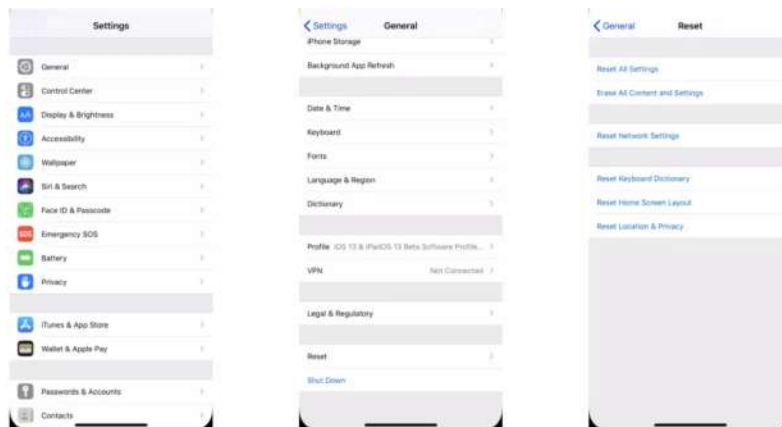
Settings

General

Control Center

Display & Brightness

Accessibility

Wallpaper

Siri & Search

Face ID & Passcode

Emergency SOS

Battery

Privacy

iTunes & App Store

Wallet & Apple Pay

Passwords & Accounts

Contacts

Settings General

iPhone Storage

Background App Refresh

Date & Time

Keyboard

Fonts

Language & Region

Dictionary

Profile iOS 13 & iPadOS 13 Beta Software Profile...

VPN Not Connected

Legal & Regulatory

Reset

Shut Down

General Reset

Reset All Settings

Erase All Content and Settings

Reset Network Settings

Reset Keyboard Dictionary

Reset Home Screen Layout

Reset Location & Privacy